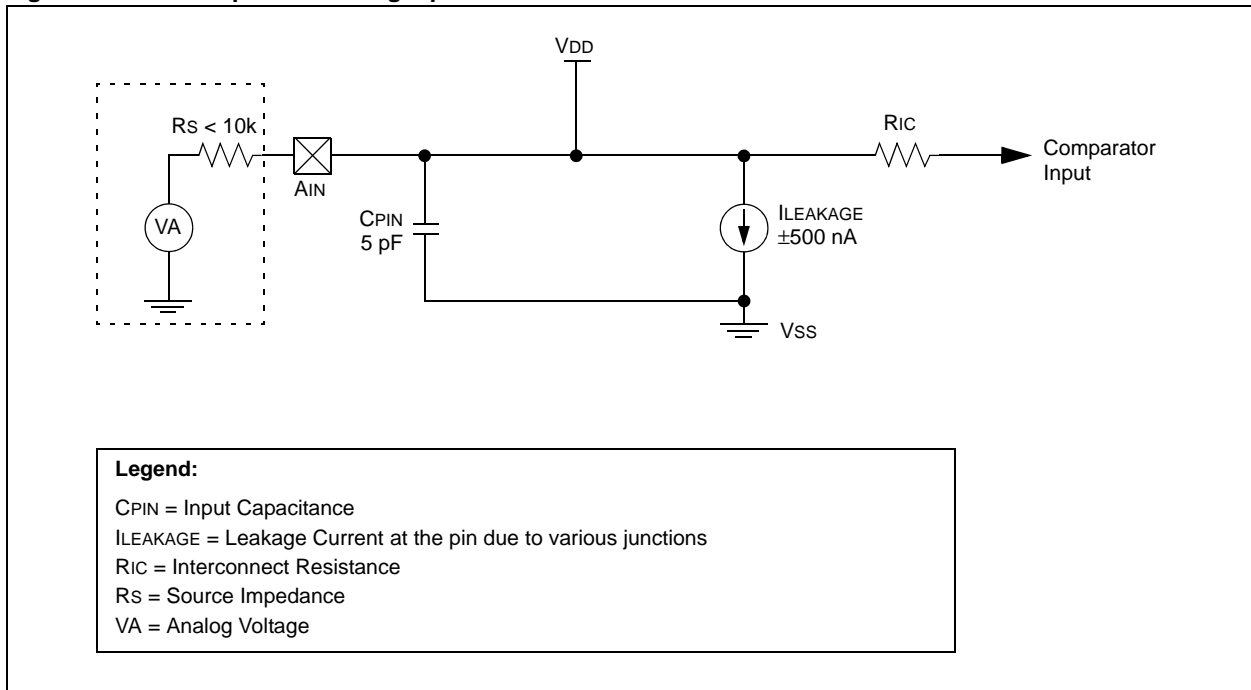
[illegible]

VDD

RS < 10k

AIN

VA

CPIN
5 pF

RIC

Comparator
Input

ILEAKAGE
±500 nA

VSS

Legend:

CPIN = Input Capacitance
ILEAKAGE = Leakage Current at the pin due to various junctions
RIC = Interconnect Resistance
RS = Source Impedance
VA = Analog Voltage